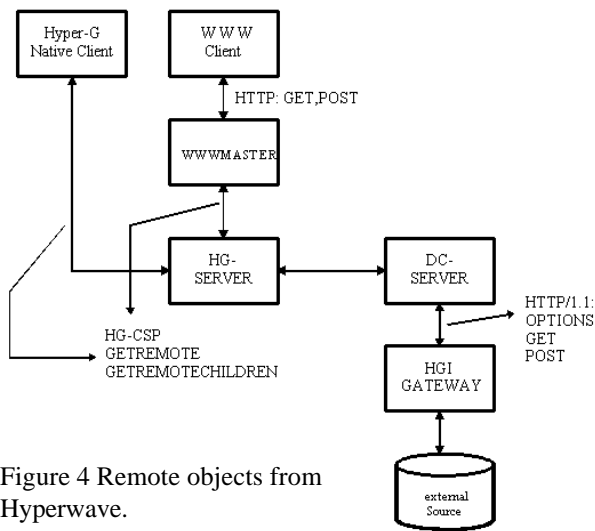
Hyper-G Native Client

W W W Client

HTTP: GET,POST

WWWMASTER

HG-SERVER

DC-SERVER

HTTP/1.1: OPTIONS GET POST

HG-CSP GETREMOTE GETREMOTECHILDREN

HGI GATEWAY

external Source

Figure 4 Remote objects from Hyperwave.